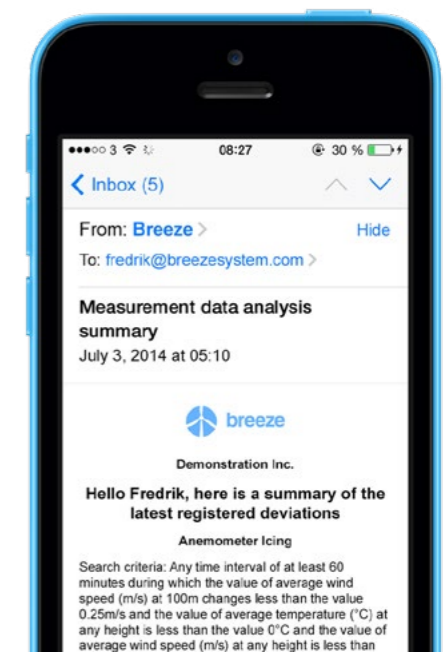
●●●○○ 3 08:27 30 %

< Inbox (5)

From: Breeze > Hide

To: fredrik@breezesystem.com >

Measurement data analysis summary

July 3, 2014 at 05:10

breeze

Demonstration Inc.

Hello Fredrik, here is a summary of the latest registered deviations

Anemometer Icing

Search criteria: Any time interval of at least 60 minutes during which the value of average wind speed (m/s) at 100m changes less than the value 0.25m/s and the value of average temperature (°C) at any height is less than the value 0°C and the value of average wind speed (m/s) at any height is less than